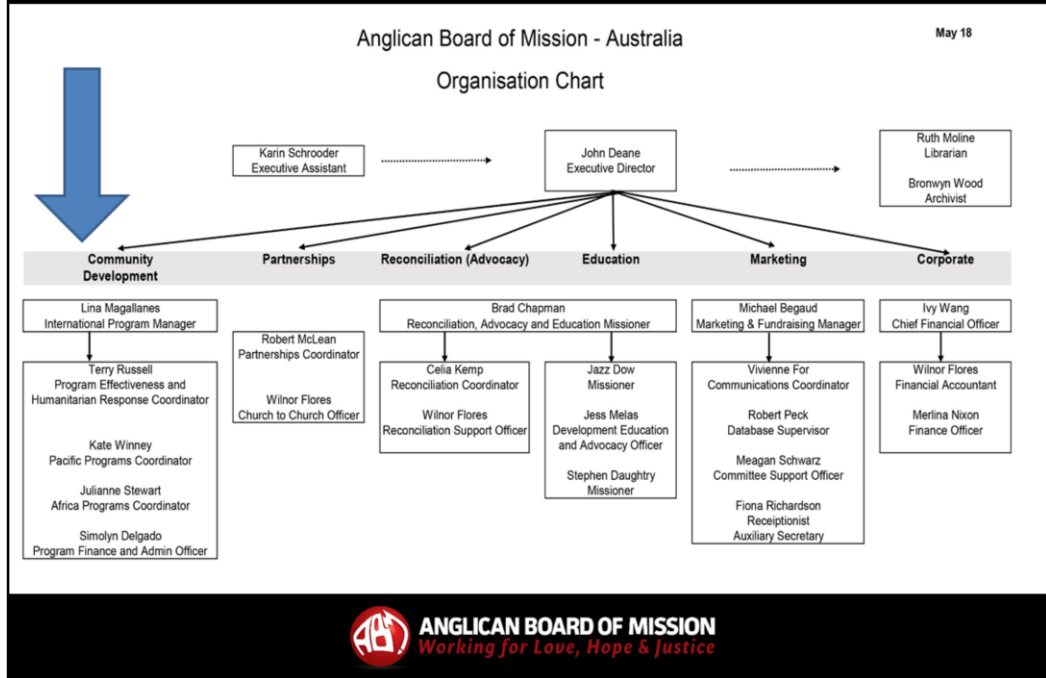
Anglican Board of Mission - Australia

Organisation Chart

May 18

Karin Schrooder
Executive Assistant

John Deane
Executive Director

Ruth Moline
Librarian

Bronwyn Wood
Archivist

Community Development

Partnerships

Reconciliation (Advocacy)

Education

Marketing

Corporate

Lina Magallanes
International Program Manager

Terry Russell
Program Effectiveness and Humanitarian Response Coordinator

Kate Winney
Pacific Programs Coordinator

Julianne Stewart
Africa Programs Coordinator

Simolyn Delgado
Program Finance and Admin Officer

Robert McLean
Partnerships Coordinator

Wilnor Flores
Church to Church Officer

Brad Chapman
Reconciliation, Advocacy and Education Missioner

Celia Kemp
Reconciliation Coordinator

Wilnor Flores
Reconciliation Support Officer

Jazz Dow
Missioner

Jess Melas
Development Education and Advocacy Officer

Stephen Daughtry
Missioner

Michael Begaud
Marketing & Fundraising Manager

Vivienne For
Communications Coordinator

Robert Peck
Database Supervisor

Meagan Schwarz
Committee Support Officer

Fiona Richardson
Receiptionist
Auxiliary Secretary

Ivy Wang
Chief Financial Officer

Wilnor Flores
Financial Accountant

Merlina Nixon
Finance Officer

ABM
ANGLICAN BOARD OF MISSION
Working for Love, Hope & Justice